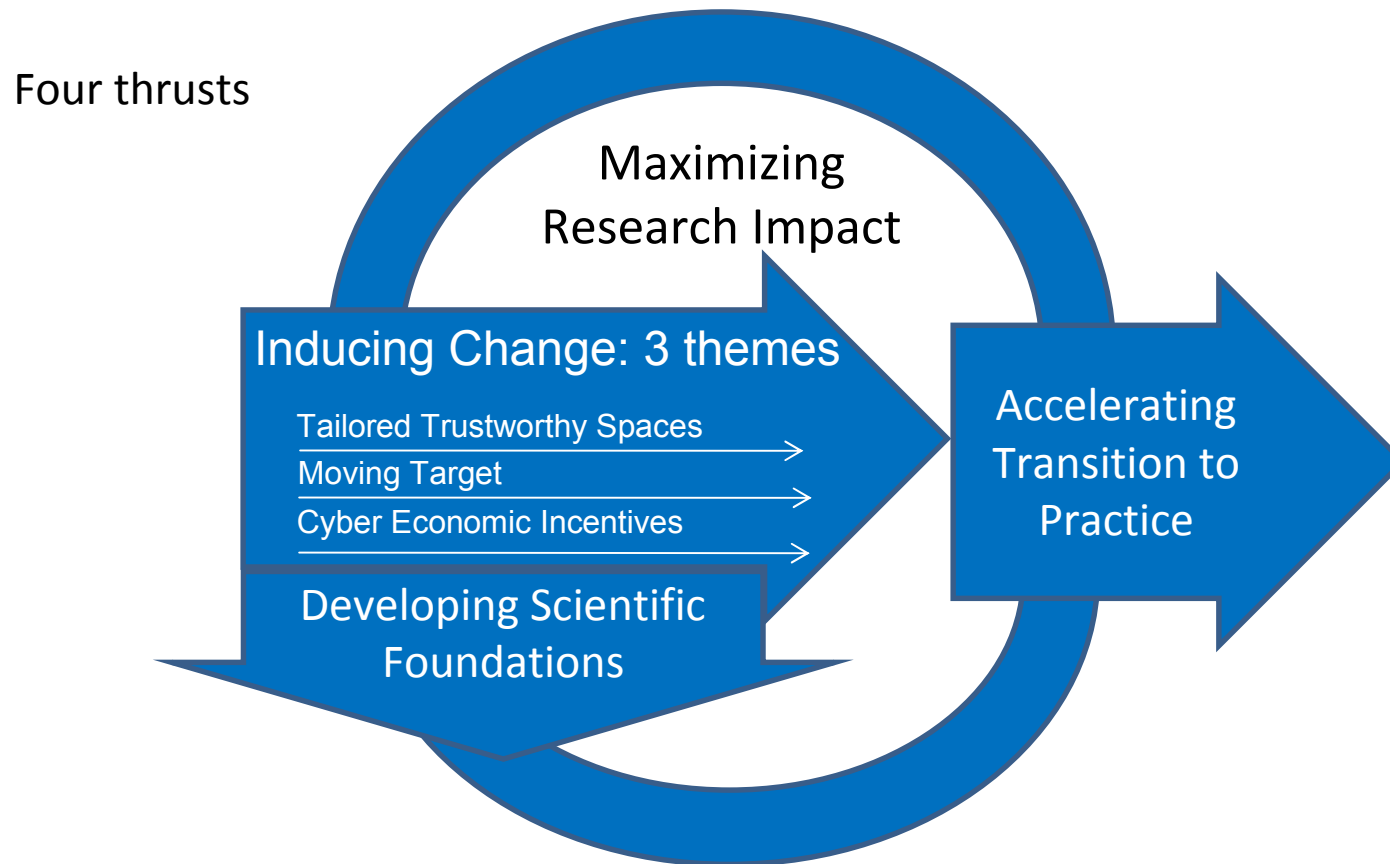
Four thrusts

Maximizing Research Impact

Inducing Change: 3 themes

Tailored Trustworthy Spaces

Moving Target

Cyber Economic Incentives

Accelerating Transition to Practice

Developing Scientific Foundations